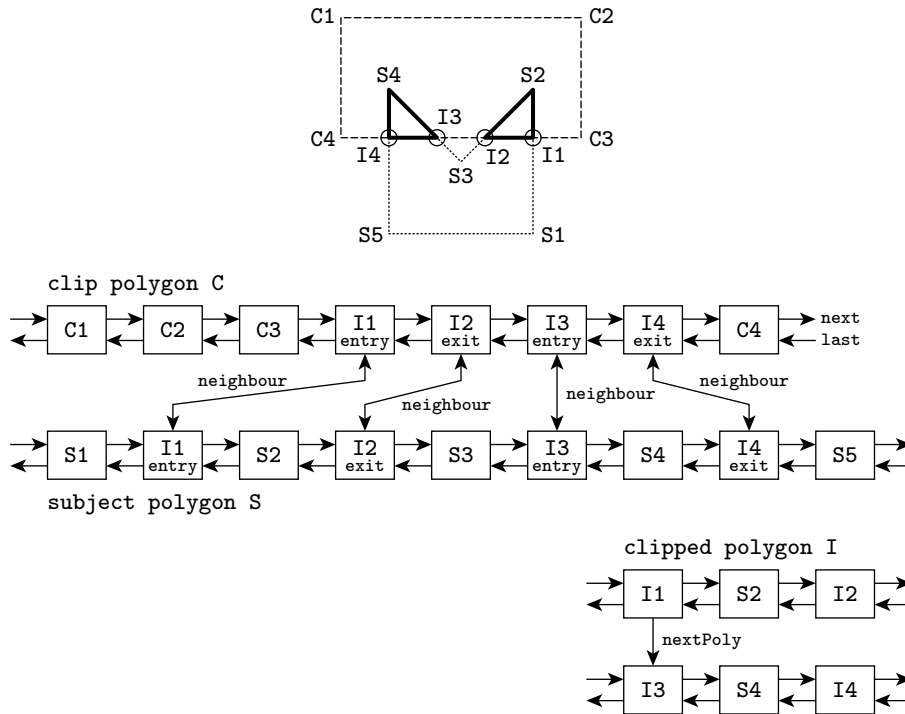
C1
C2
S4
S2
I3
C4
I4
I2
I1
C3
S3
S5
S1

clip polygon C

C1
C2
C3
I1 entry
I2 exit
I3 entry
I4 exit
C4
next
last

neighbour
neighbour
neighbour
neighbour

S1
I1 entry
S2
I2 exit
S3
I3 entry
S4
I4 exit
S5

subject polygon S

clipped polygon I

I1
S2
I2
nextPoly
I3
S4
I4